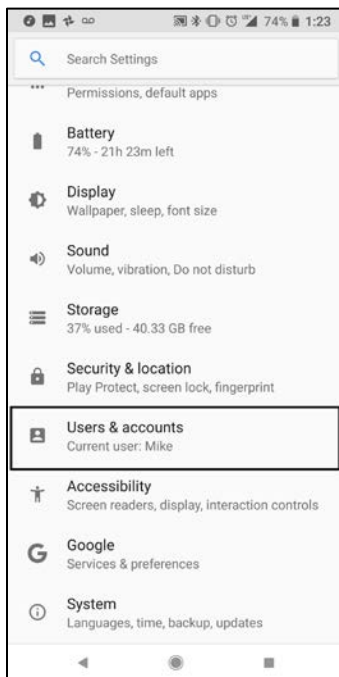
74% 1:23

Search Settings

Permissions, default apps

Battery
74% - 21h 23m left

Display
Wallpaper, sleep, font size

Sound
Volume, vibration, Do not disturb

Storage
37% used - 40.33 GB free

Security & location
Play Protect, screen lock, fingerprint

Users & accounts
Current user: Mike

Accessibility
Screen readers, display, interaction controls

Google
Services & preferences

System
Languages, time, backup, updates